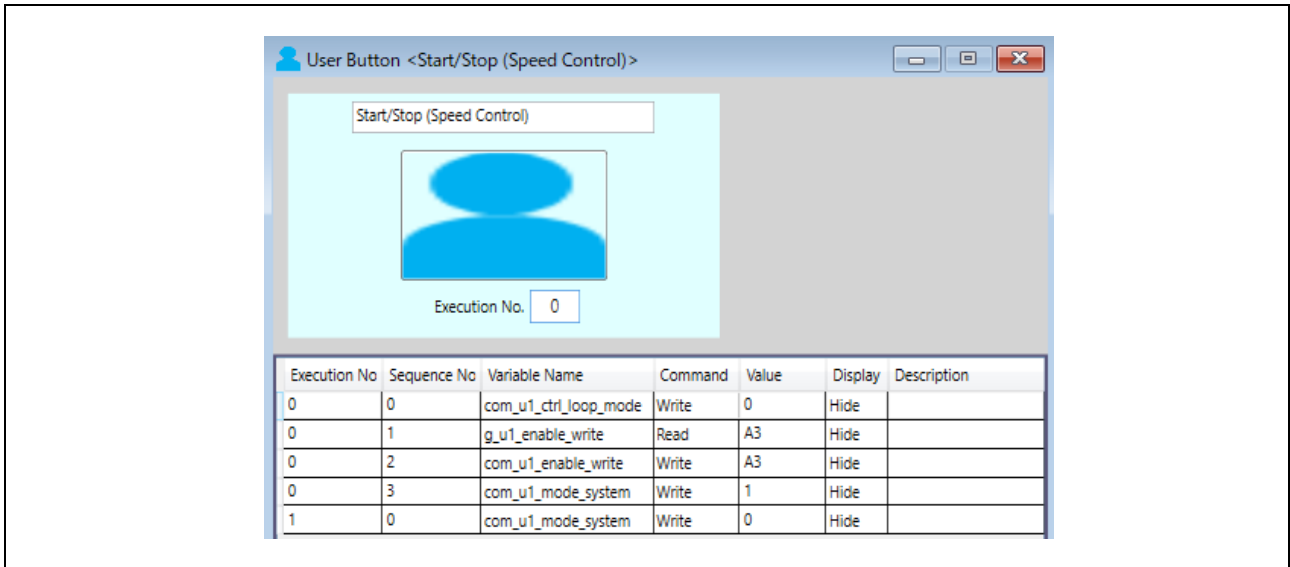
User Button <Start/Stop (Speed Control)>

Start/Stop (Speed Control)

Execution No. 0

| Execution No | Sequence No | Variable Name | Command | Value | Display | Description |
|---|---|---|---|---|---|---|
| 0 | 0 | com_u1_ctrl_loop_mode | Write | 0 | Hide | |
| 0 | 1 | g_u1_enable_write | Read | A3 | Hide | |
| 0 | 2 | com_u1_enable_write | Write | A3 | Hide | |
| 0 | 3 | com_u1_mode_system | Write | 1 | Hide | |
| 1 | 0 | com_u1_mode_system | Write | 0 | Hide | |